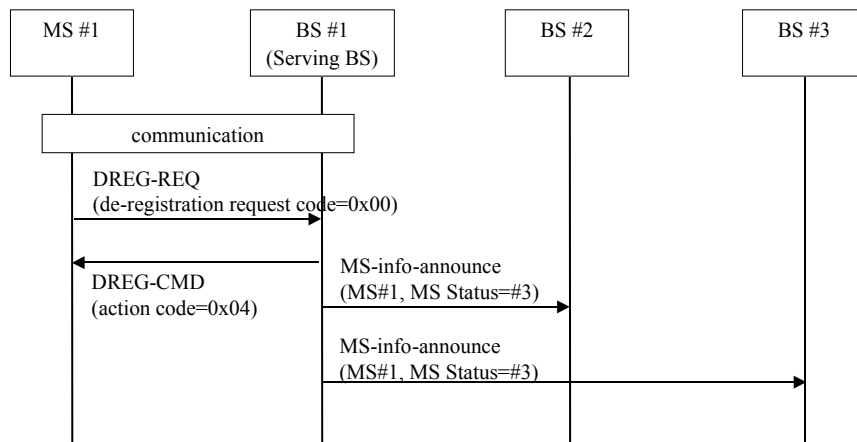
MS #1

BS #1
(Serving BS)

BS #2

BS #3

communication

DREG-REQ
(de-registration request code=0x00)

DREG-CMD
(action code=0x04)

MS-info-announce
(MS#1, MS Status=#3)

MS-info-announce
(MS#1, MS Status=#3)